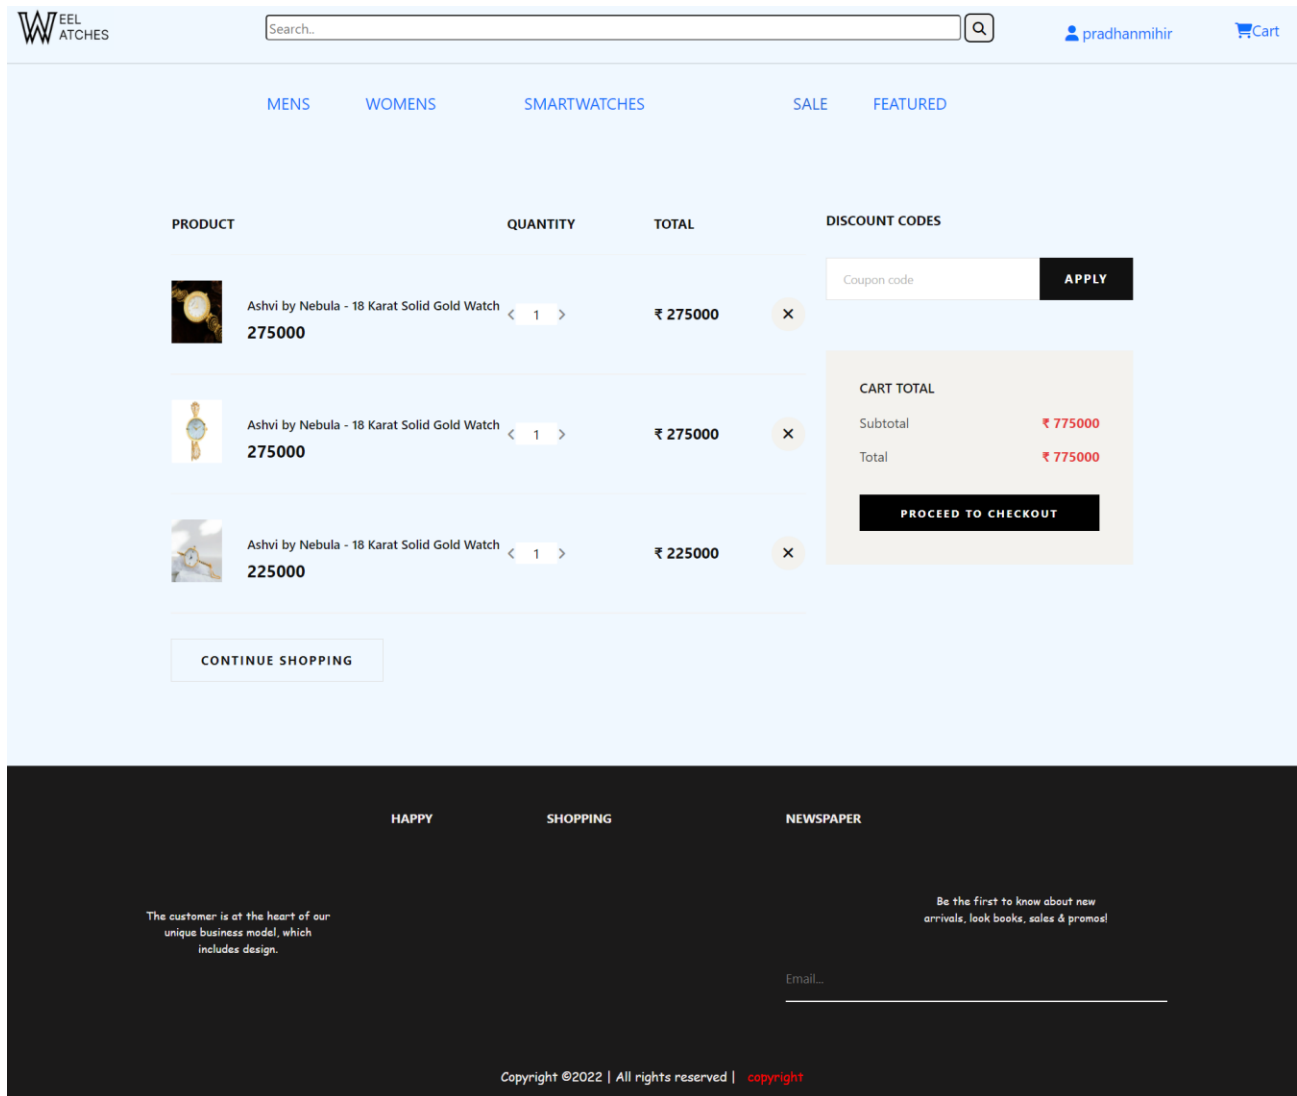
W EEL ATCHES

Search..

pradhanmihir

Cart

MENS WOMENS SMARTWATCHES SALE FEATURED

| PRODUCT | QUANTITY | TOTAL | |
|---|---|---|---|
| Ashvi by Nebula - 18 Karat Solid Gold Watch 275000 | 1 | ₹ 275000 | × |
| Ashvi by Nebula - 18 Karat Solid Gold Watch 275000 | 1 | ₹ 275000 | × |
| Ashvi by Nebula - 18 Karat Solid Gold Watch 225000 | 1 | ₹ 225000 | × |

CONTINUE SHOPPING

DISCOUNT CODES

Coupon code

APPLY

CART TOTAL

Subtotal ₹ 775000

Total ₹ 775000

PROCEED TO CHECKOUT

HAPPY

SHOPPING

NEWSPAPER

The customer is at the heart of our unique business model, which includes design.

Be the first to know about new arrivals, look books, sales & promos!

Email...

Copyright ©2022 | All rights reserved | copyright